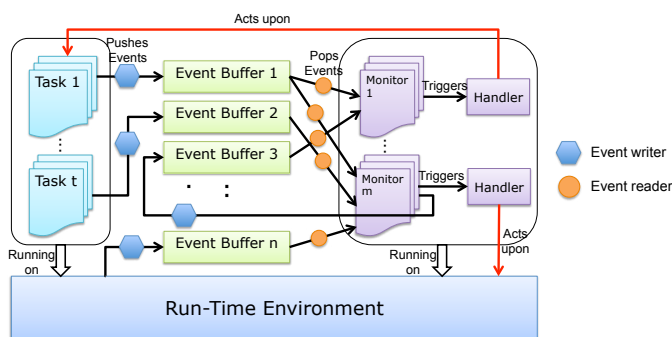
Acts upon

Pushes Events

Task 1

Task t

Event Buffer 1

Event Buffer 2

Event Buffer 3

Event Buffer n

Pops Events

Monitor 1

Monitor m

Triggers

Triggers

Handler

Handler

Event writer

Event reader

Running on

Running on

Acts upon

Run-Time Environment